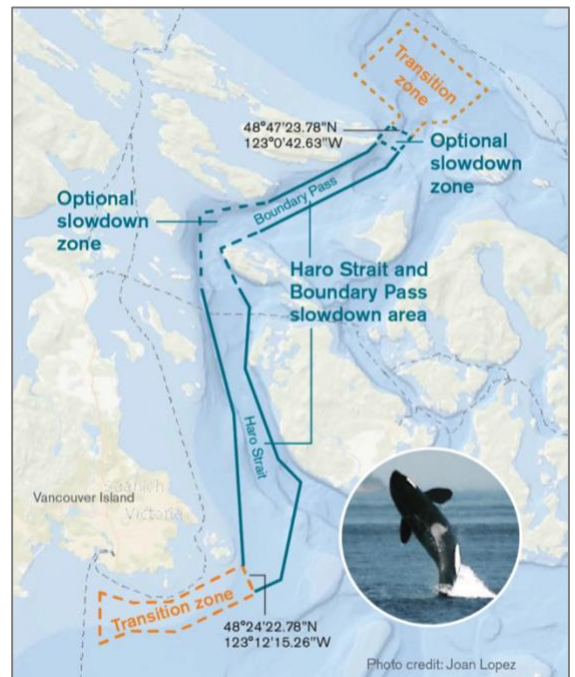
Transition zone

48°47'23.78"N
123°0'42.63"W

Optional slowdown zone

Boundary Pass

Optional slowdown zone

Haro Strait and Boundary Pass slowdown area

Haro Strait

Saanich

Vancouver Island

Victoria

Transition zone

48°24'22.78"N
123°12'15.26"W

Photo credit: Joan Lopez